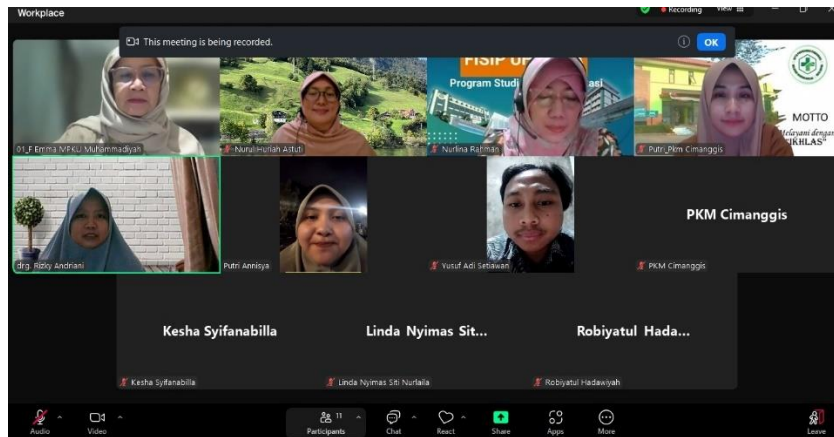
Workplace

Recording View

This meeting is being recorded.

OK

01_F Emma MPKU Muhammadiyah

Nurul Huriah Astuti

FISIP U
Program Studi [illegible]asi

Nurlina Rahman

MOTTO
Melayani dengan IKHLAS

Putri_Pkm Cimanggis

drg. Rizky Andriani

Putri Annisya

Yusuf Adi Setiawan

PKM Cimanggis

PKM Cimanggis

Kesha Syifanabilla

Kesha Syifanabilla

Linda Nyimas Sit...

Linda Nyimas Siti Nurlaila

Robiyatul Hada...

Robiyatul Hadawiyah

Audio Video Participants 11 Chat React Share Apps More Leave